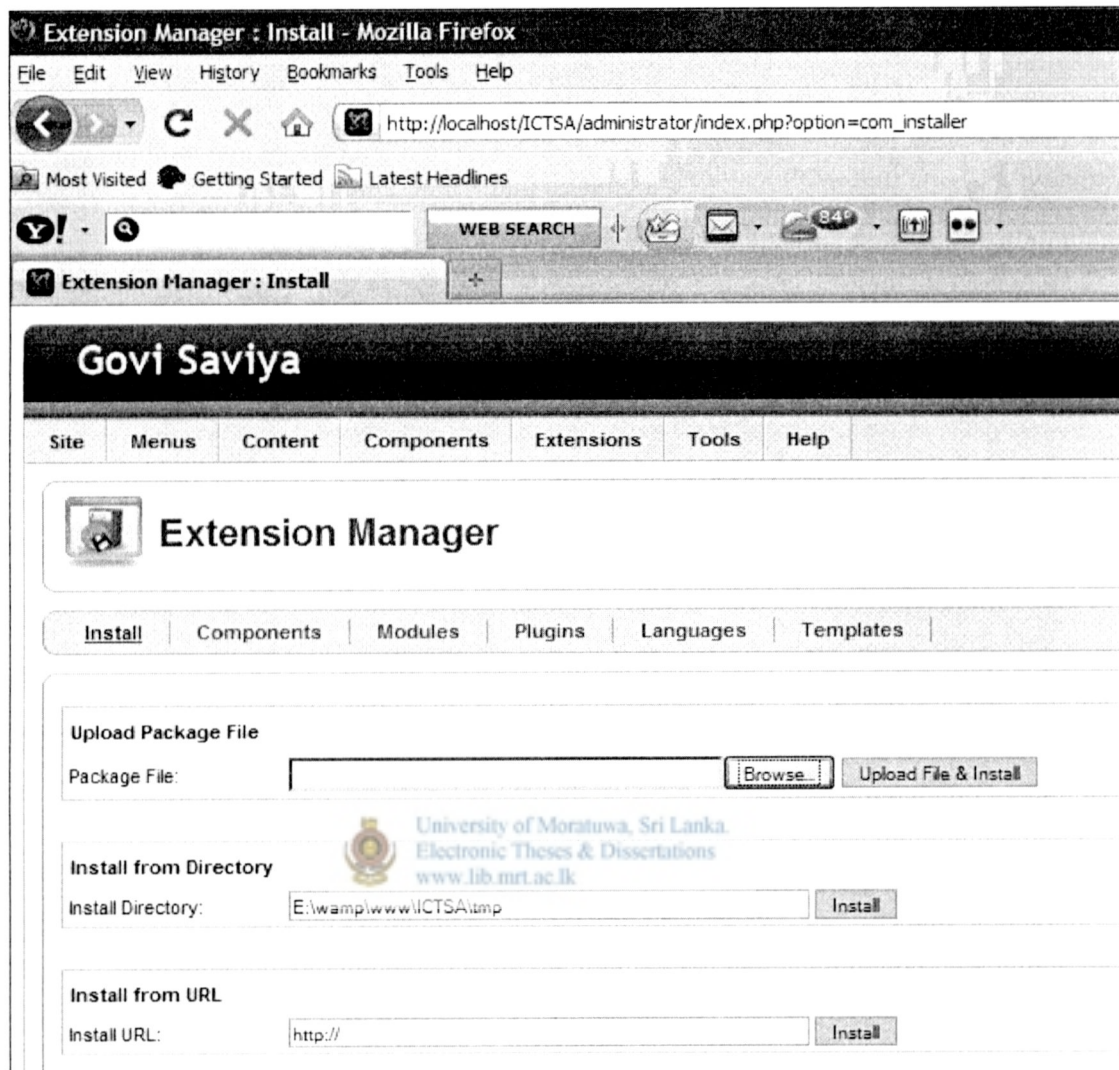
Extension Manager : Install - Mozilla Firefox

File Edit View History Bookmarks Tools Help

http://localhost/ICTSA/administrator/index.php?option=com_installer

Most Visited Getting Started Latest Headlines

WEB SEARCH

84°

Extension Manager : Install

Govi Saviya

Site Menus Content Components Extensions Tools Help

Extension Manager

Install Components Modules Plugins Languages Templates

Upload Package File

Package File: Browse... Upload File & Install

University of Moratuwa, Sri Lanka.
Electronic Theses & Dissertations
www.lib.mrt.ac.lk

Install from Directory

Install Directory: E:\wamp\www\ICTSA\tmp Install

Install from URL

Install URL: http:// Install